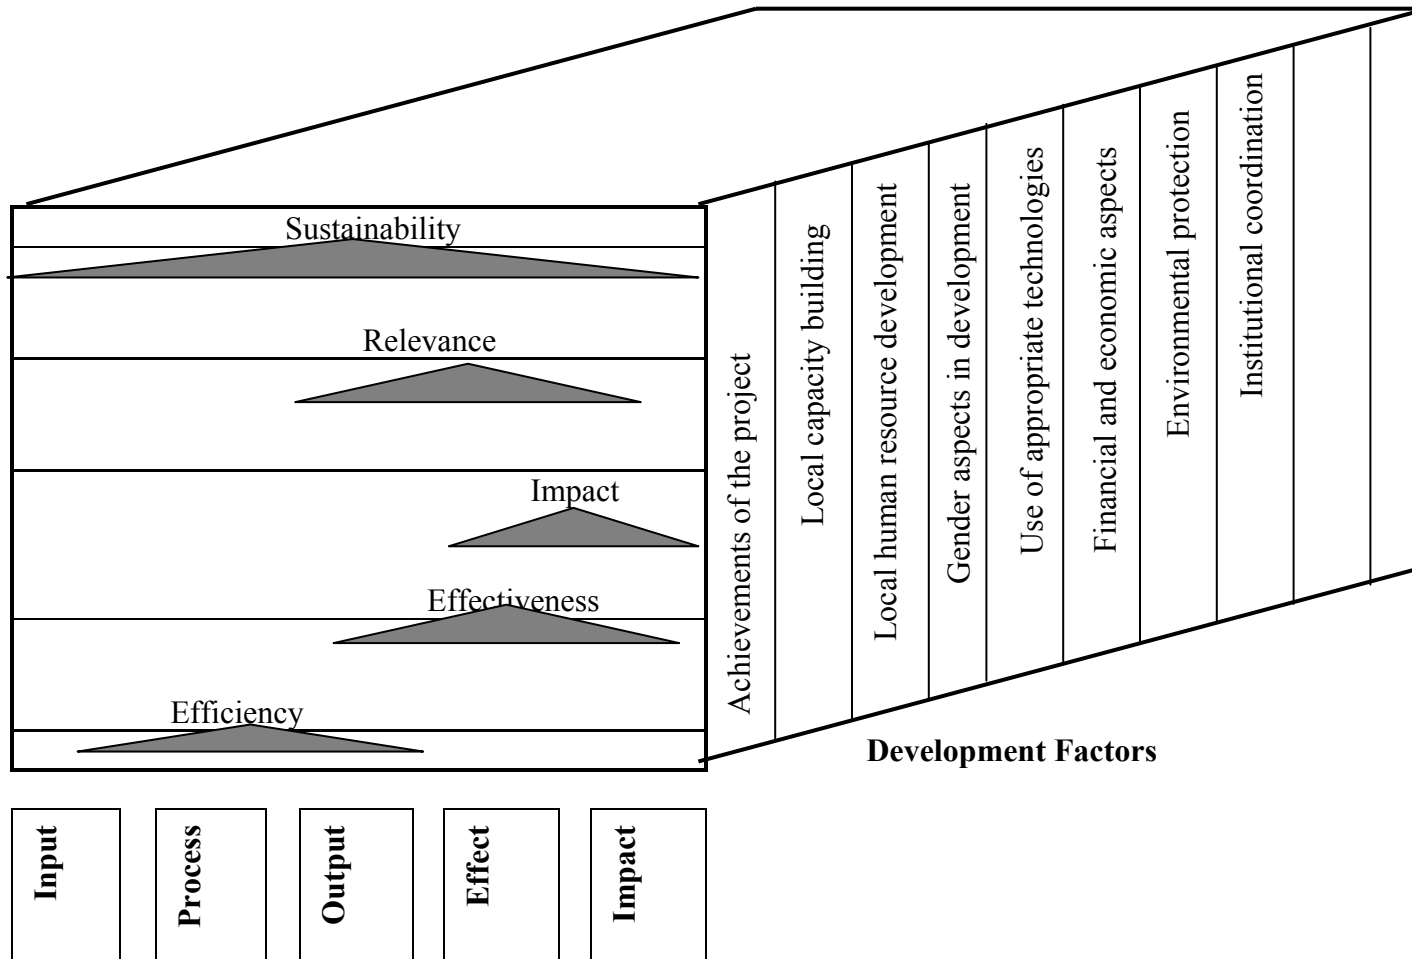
Sustainability

Relevance

Impact

Effectiveness

Efficiency

Achievements of the project

Local capacity building

Local human resource development

Gender aspects in development

Use of appropriate technologies

Financial and economic aspects

Environmental protection

Institutional coordination

Development Factors

Input

Process

Output

Effect

Impact